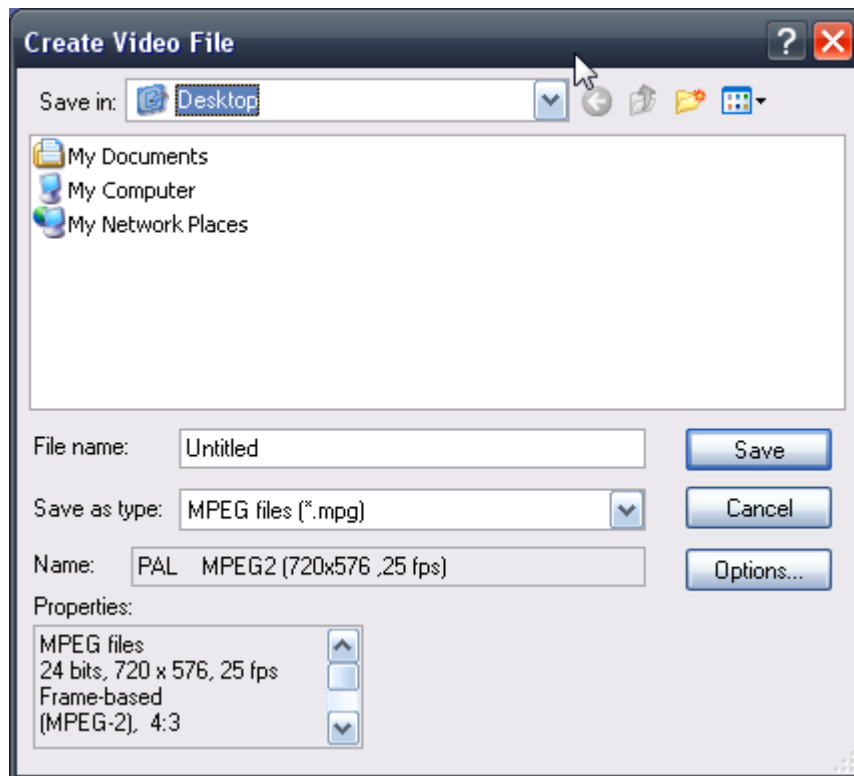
Create Video File

Save in: Desktop

My Documents
My Computer
My Network Places

File name: Untitled

Save

Save as type: MPEG files (*.mpg)

Cancel

Name: PAL MPEG2 (720x576 ,25 fps)

Options...

Properties:

MPEG files
24 bits, 720 x 576, 25 fps
Frame-based
(MPEG-2), 4:3